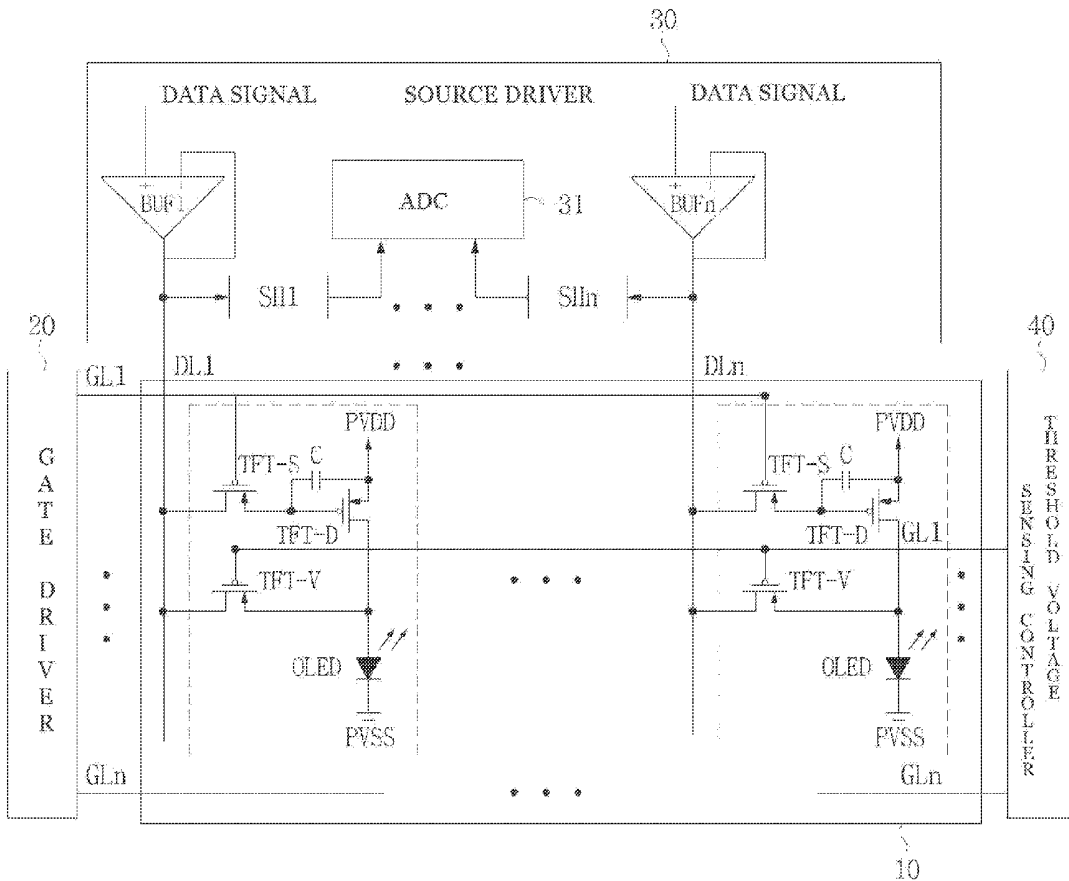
30

DATA SIGNAL

SOURCE DRIVER

DATA SIGNAL

BUF1

ADC

31

BUFn

SH1

SHn

20

40

GL1

DL1

DLn

GATE DRIVER

PVDD

TFT-S

C

TFT-D

TFT-V

OLED

PVSS

PVDD

TFT-S

C

TFT-D

GL1

TFT-V

OLED

PVSS

THRESHOLD VOLTAGE SENSING CONTROLLER

GLn

GLn

10